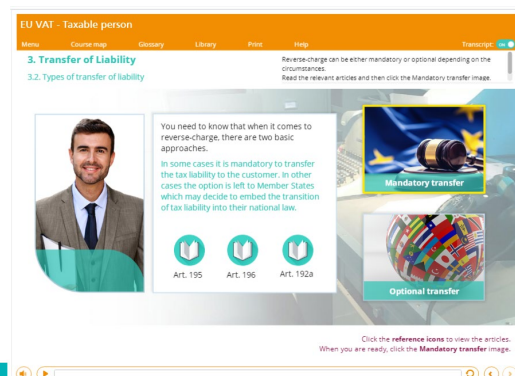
EU VAT - Taxable person

Menu Course map Glossary Library Print Help Transcript:

3. Transfer of Liability

3.2. Types of transfer of liability

Reverse-charge can be either mandatory or optional depending on the circumstances.
Read the relevant articles and then click the Mandatory transfer image.

You need to know that when it comes to reverse-charge, there are two basic approaches.

In some cases it is mandatory to transfer the tax liability to the customer. In other cases the option is left to Member States which may decide to embed the transition of tax liability into their national law.

Art. 195 Art. 196 Art. 192a

Mandatory transfer

Optional transfer

Click the reference icons to view the articles.
When you are ready, click the Mandatory transfer image.